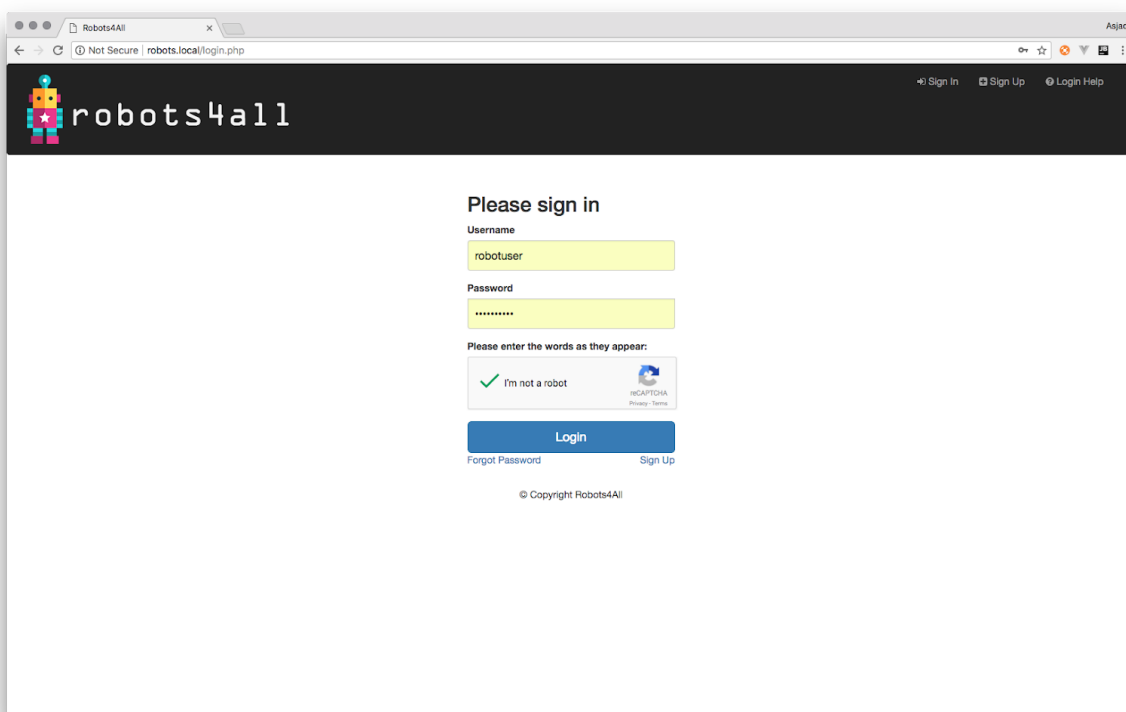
Robots4All

Asjad

Not Secure robots.local/login.php

robots4all

Sign In Sign Up Login Help

Please sign in

Username

robotuser

Password

•••••••••••

Please enter the words as they appear:

I'm not a robot

reCAPTCHA
Privacy - Terms

Login

Forgot Password

Sign Up

© Copyright Robots4All